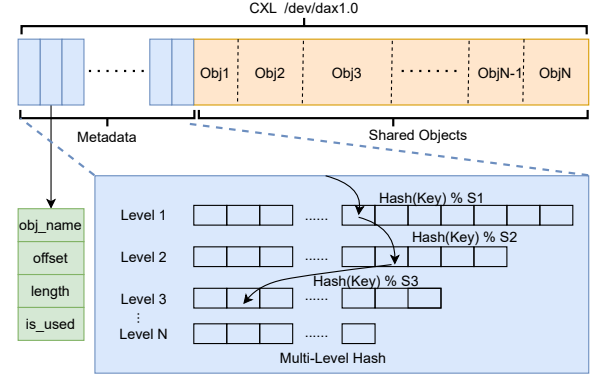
CXL /dev/dax1.0

.......

Obj1 Obj2 Obj3 ....... ObjN-1 ObjN

Metadata

Shared Objects

obj_name
offset
length
is_used

Level 1 ...... Hash(Key) % S1
Level 2 ...... Hash(Key) % S2
Level 3 ...... Hash(Key) % S3
⋮
Level N ......

Multi-Level Hash